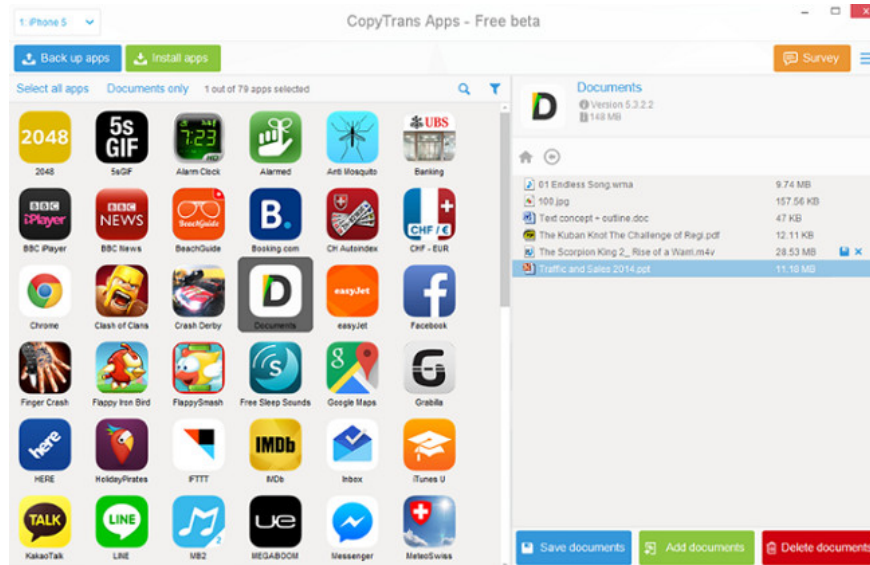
1. iPhone 5

CopyTrans Apps - Free beta

Back up apps
Install apps
Survey

Select all apps
Documents only
1 out of 79 apps selected

2048
2048
5s GIF
5sGIF
7:23
Alarm Clock
Alarmed
Anti Mosquito
UBS
Banking
BBC iPlayer
BBC iPlayer
BBC NEWS
BBC News
BeachGuide
BeachGuide
B.
Booking.com
CH Autoindex
CHF / €
CHF - EUR
Chrome
Clash of Clans
Crash Derby
D
Documents
easyJet
easyJet
f
Facebook
Finger Crash
Flappy Iron Bird
FlappySmash
S
Free Sleep Sounds
Google Maps
Grabilla
here
HERE
HolidayPirates
IFTTT
IMDb
IMDb
Inbox
iTunes U
TALK
KakaoTalk
LINE
LINE
MB2
ue
MEGABOOM
Messenger
MeteoSwiss

D
Documents
Version 5.3.2.2
148 MB

| | |
|---|---|
| 01 Endless Song.wma | 9.74 MB |
| 100.jpg | 157.56 KB |
| Text concept + outline.doc | 47 KB |
| The Kuban Knot The Challenge of Regi.pdf | 12.11 KB |
| The Scorpion King 2_ Rise of a Warri.m4v | 28.53 MB |
| Traffic and Sales 2014.ppt | 11.18 MB |

Save documents
Add documents
Delete documents